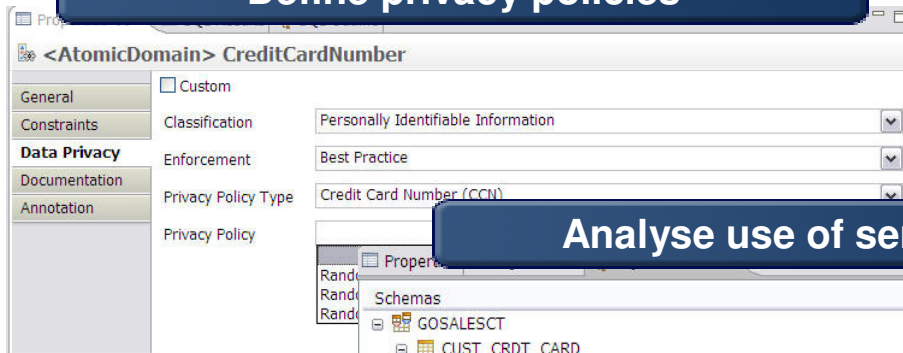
Define privacy policies

<AtomicDomain> CreditCardNumber

General
Constraints
Data Privacy
Documentation
Annotation

Custom

Classification Personally Identifiable Information
Enforcement Best Practice
Privacy Policy Type Credit Card Number (CCN)
Privacy Policy

Rand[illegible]
Rand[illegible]
Rand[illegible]

Analyse use of se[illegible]

Proper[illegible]

Schemas
GOSALESCT
CUST_CRDT_CARD